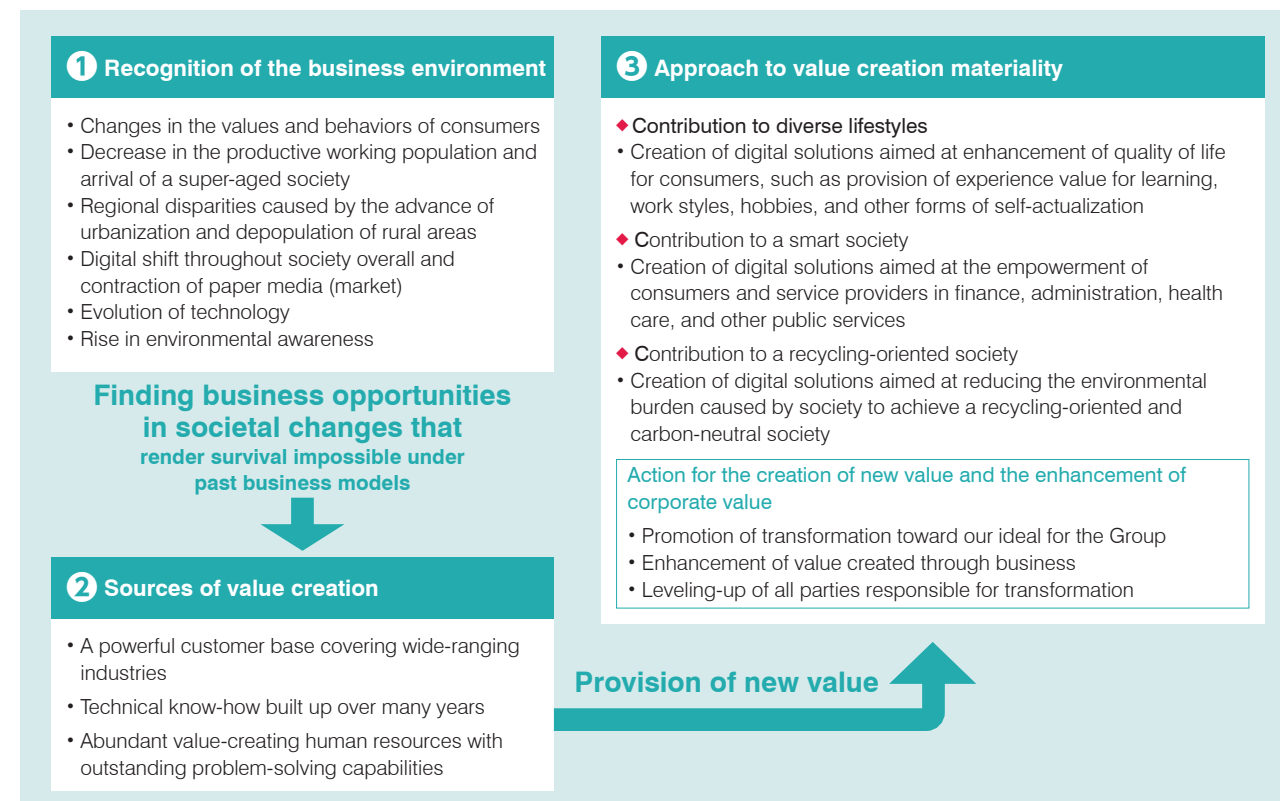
1 Recognition of the business environment

• Changes in the values and behaviors of consumers
• Decrease in the productive working population and arrival of a super-aged society
• Regional disparities caused by the advance of urbanization and depopulation of rural areas
• Digital shift throughout society overall and contraction of paper media (market)
• Evolution of technology
• Rise in environmental awareness

Finding business opportunities in societal changes that
render survival impossible under past business models

2 Sources of value creation

• A powerful customer base covering wide-ranging industries
• Technical know-how built up over many years
• Abundant value-creating human resources with outstanding problem-solving capabilities

Provision of new value

3 Approach to value creation materiality

◆ Contribution to diverse lifestyles
• Creation of digital solutions aimed at enhancement of quality of life for consumers, such as provision of experience value for learning, work styles, hobbies, and other forms of self-actualization

◆ Contribution to a smart society
• Creation of digital solutions aimed at the empowerment of consumers and service providers in finance, administration, health care, and other public services

◆ Contribution to a recycling-oriented society
• Creation of digital solutions aimed at reducing the environmental burden caused by society to achieve a recycling-oriented and carbon-neutral society

Action for the creation of new value and the enhancement of corporate value
• Promotion of transformation toward our ideal for the Group
• Enhancement of value created through business
• Leveling-up of all parties responsible for transformation